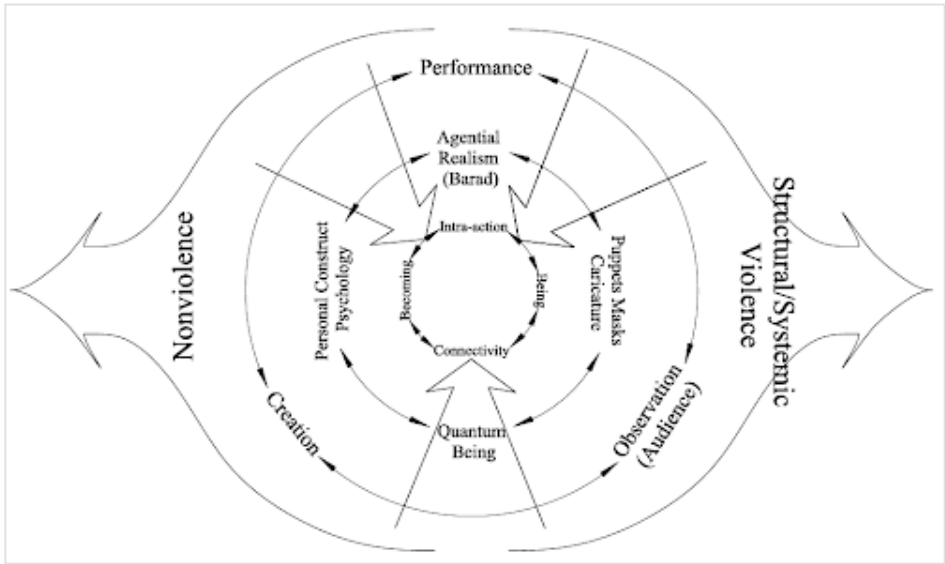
Performance

Agential Realism (Barad)

Nonviolence

Structural/Systemic Violence

Personal Construct Psychology

Intra-action

Puppets Masks Caricature

Becoming

Being

Connectivity

Creation

Quantum Being

Observation (Audience)